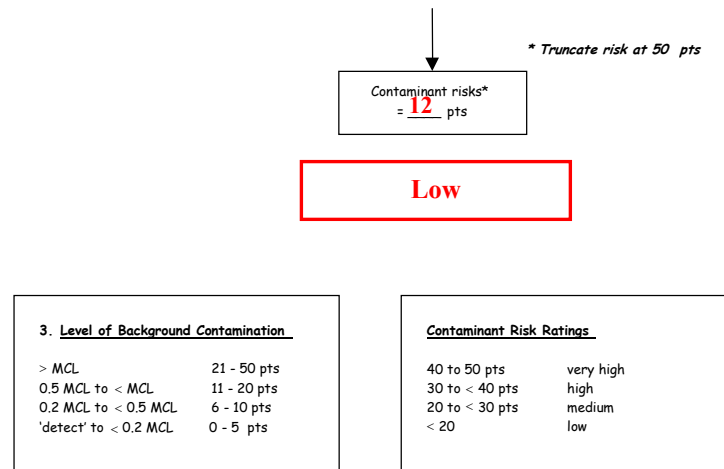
* Truncate risk at 50 pts

Contaminant risks*
= 12 pts

Low

3. Level of Background Contamination

| | |
|---|---|
| > MCL | 21 - 50 pts |
| 0.5 MCL to < MCL | 11 - 20 pts |
| 0.2 MCL to < 0.5 MCL | 6 - 10 pts |
| 'detect' to < 0.2 MCL | 0 - 5 pts |

Contaminant Risk Ratings

| | |
|---|---|
| 40 to 50 pts | very high |
| 30 to < 40 pts | high |
| 20 to < 30 pts | medium |
| < 20 | low |